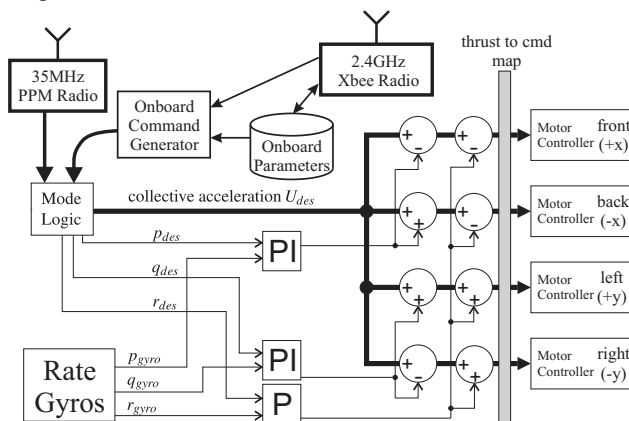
35MHz PPM Radio

2.4GHz Xbee Radio

thrust to cmd map

Onboard Command Generator

Onboard Parameters

Mode Logic

collective acceleration $U_{des}$

$p_{des}$

$q_{des}$

$r_{des}$

PI

PI

P

Rate Gyros

$p_{gyro}$

$q_{gyro}$

$r_{gyro}$

+ -
+ -
+ +
+ -
+ +
+ -
+ -
+ +

Motor Controller front (+x)

Motor Controller back (-x)

Motor Controller left (+y)

Motor Controller right (-y)